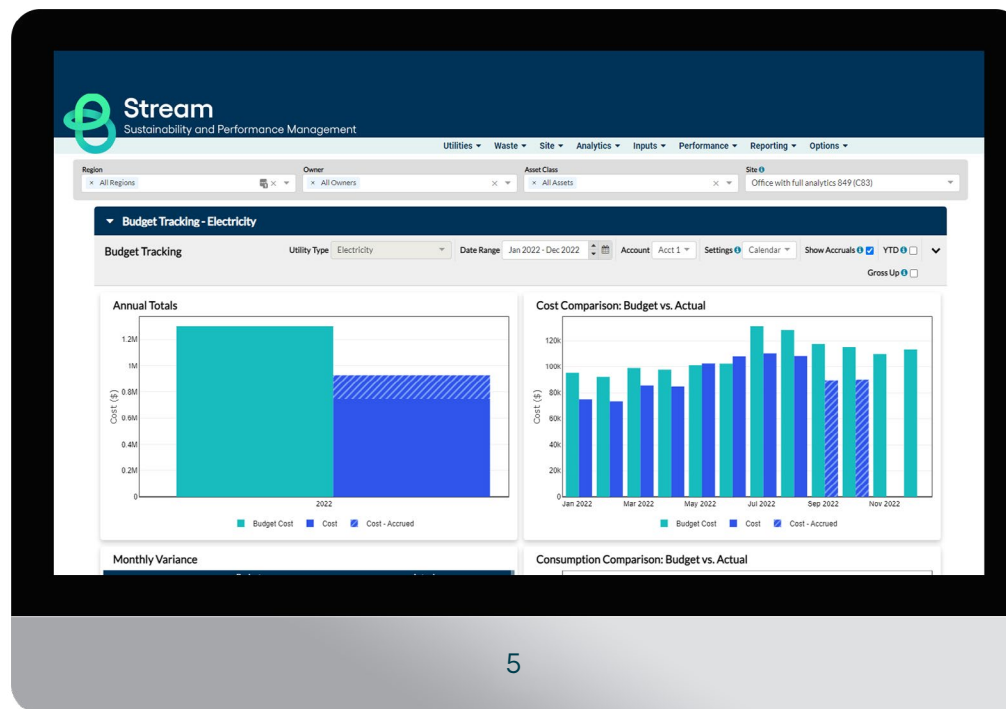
Stream
Sustainability and Performance Management

Utilities ▾ Waste ▾ Site ▾ Analytics ▾ Inputs ▾ Performance ▾ Reporting ▾ Options ▾

Region
× All Regions

Owner
× All Owners

Asset Class
× All Assets

Site
Office with full analytics 849 (C83)

▾ Budget Tracking - Electricity

Budget Tracking

Utility Type Electricity

Date Range Jan 2022 - Dec 2022

Account Acct 1

Settings Calendar

Show Accruals

YTD

Gross Up

Annual Totals

1.2M
1M
0.8M
0.6M
0.4M
0.2M
0
Cost ($)
2022

Budget Cost Cost Cost - Accrued

Cost Comparison: Budget vs. Actual

120k
100k
80k
60k
40k
20k
0
Cost ($)
Jan 2022 Mar 2022 May 2022 Jul 2022 Sep 2022 Nov 2022

Budget Cost Cost Cost - Accrued

Monthly Variance

Consumption Comparison: Budget vs. Actual

5